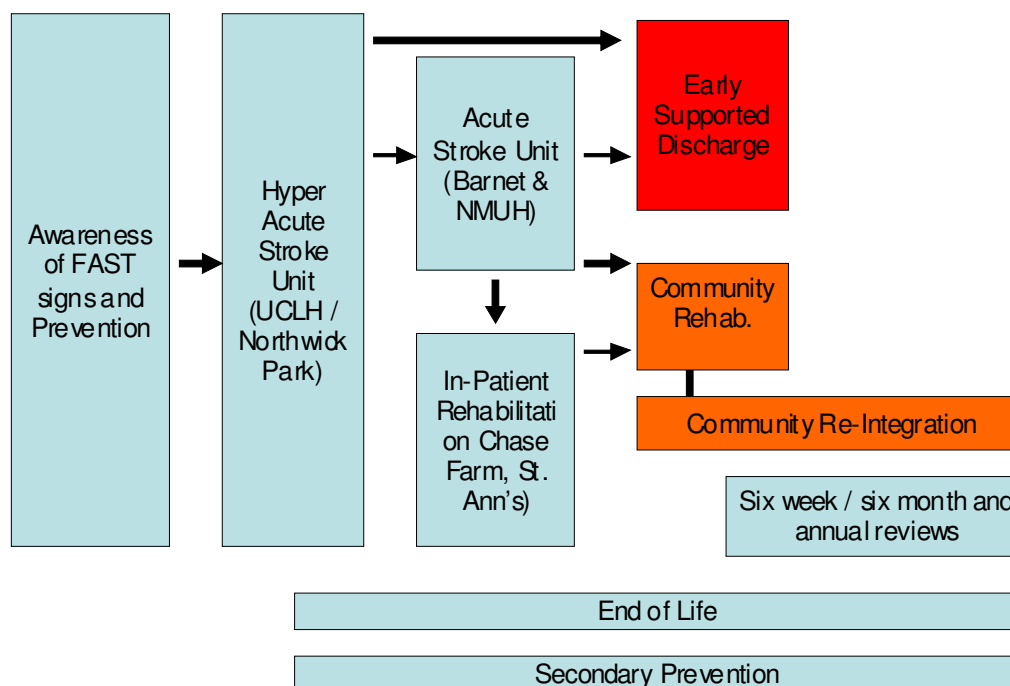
Awareness of FAST signs and Prevention

Hyper Acute Stroke Unit (UCLH / Northwick Park)

Acute Stroke Unit (Barnet & NMUH)

In-Patient Rehabilitation Chase Farm, St. Ann's)

Early Supported Discharge

Community Rehab.

Community Re-Integration

Six week / six month and annual reviews

End of Life

Secondary Prevention